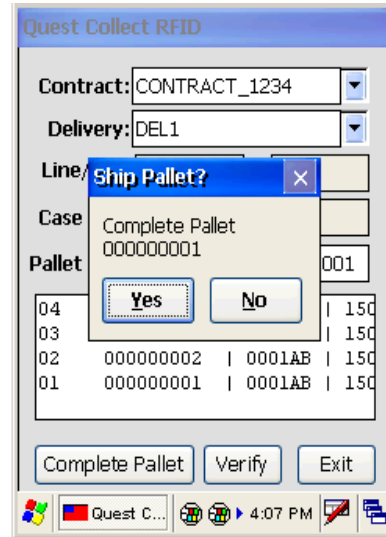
Quest Collect RFID

Contract: CONTRACT_1234

Delivery: DEL1

Line/

Case

Pallet

001

Ship Pallet?

×

Complete Pallet
000000001

Yes

No

04 | 150
03 | 150
02 000000002 | 0001AB | 150
01 000000001 | 0001AB | 150

Complete Pallet

Verify

Exit

Quest C...

4:07 PM